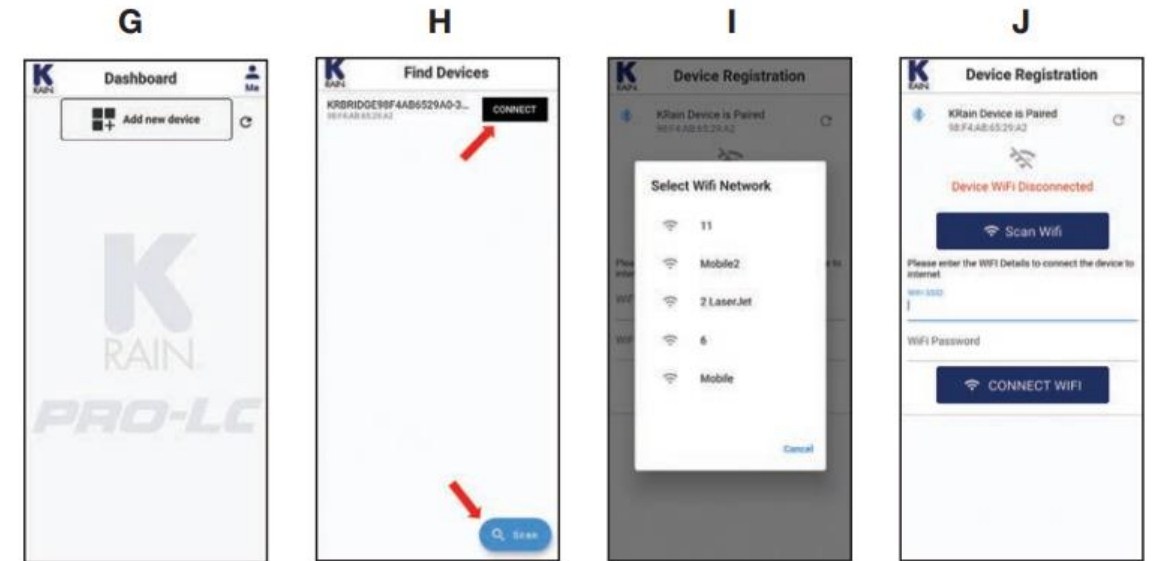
G

K RAIN Dashboard Me

Add new device

K RAIN PRO-LC

H

K RAIN Find Devices

KRBRIDGE98F4AB6529A0-3... CONNECT
98:F4:AB:65:29:A2

Scan

I

K RAIN Device Registration

KRain Device is Paired
98:F4:AB:65:29:A2

Select Wifi Network

11

Mobile2

2 LaserJet

6

Mobile

Cancel

J

K RAIN Device Registration

KRain Device is Paired
98:F4:AB:65:29:A2

Device WiFi Disconnected

Scan Wifi

Please enter the WIFI Details to connect the device to internet

WiFi SSID

WiFi Password

CONNECT WIFI